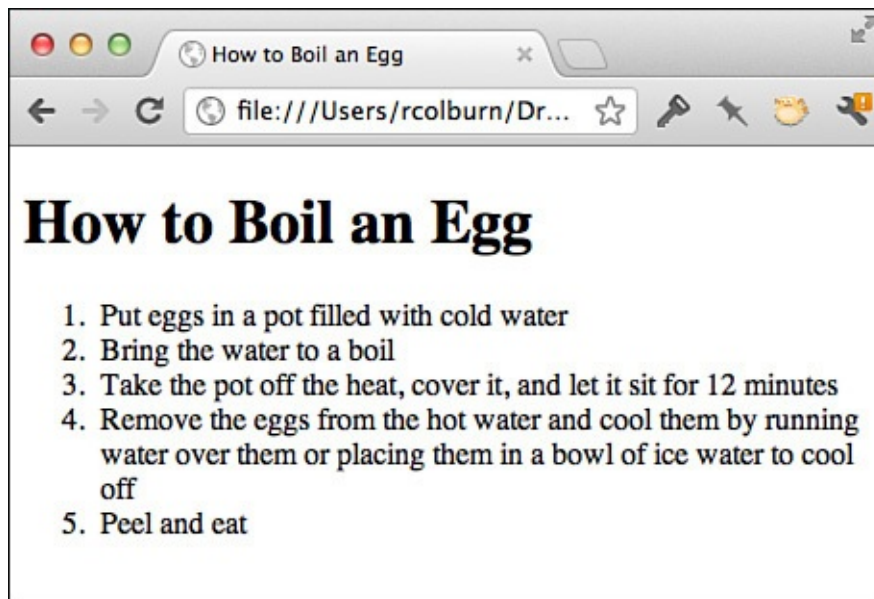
How to Boil an Egg

file:///Users/rcolburn/Dr...

# How to Boil an Egg

1. Put eggs in a pot filled with cold water
2. Bring the water to a boil
3. Take the pot off the heat, cover it, and let it sit for 12 minutes
4. Remove the eggs from the hot water and cool them by running water over them or placing them in a bowl of ice water to cool off
5. Peel and eat